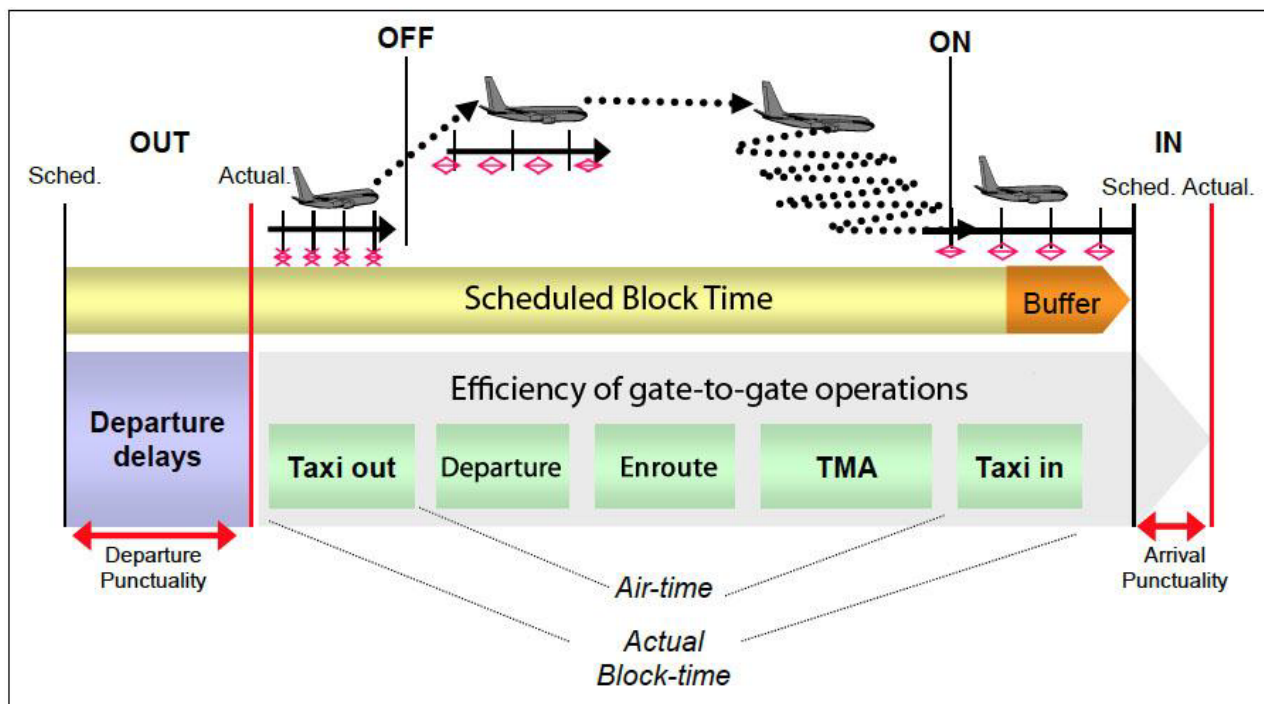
OFF

ON

OUT

IN

Sched.

Actual.

Sched. Actual.

Scheduled Block Time

Buffer

Efficiency of gate-to-gate operations

Departure delays

Taxi out

Departure

Enroute

TMA

Taxi in

Departure Punctuality

Arrival Punctuality

Air-time

Actual Block-time